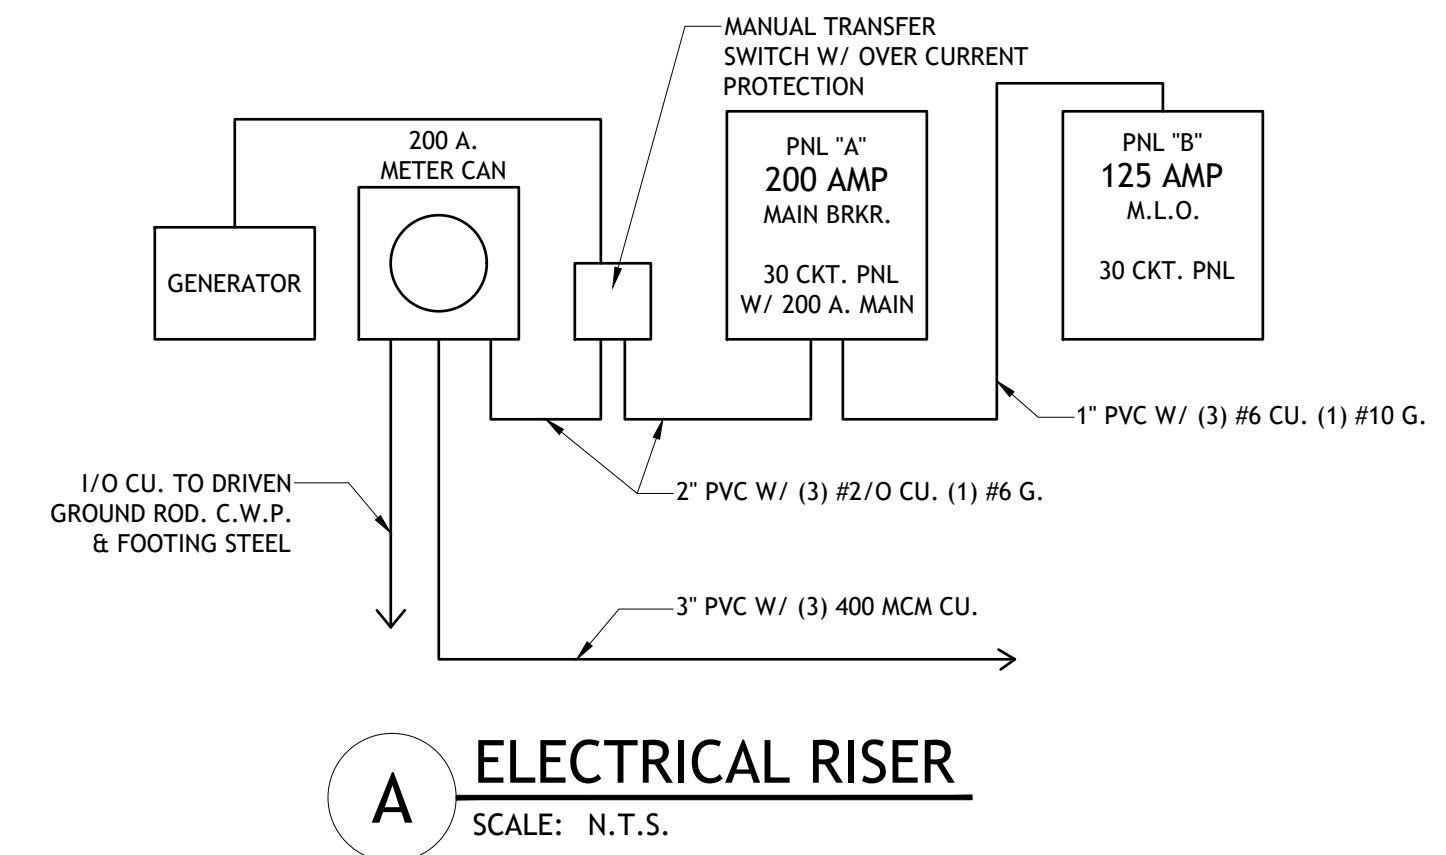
MANUAL TRANSFER SWITCH W/ OVER CURRENT PROTECTION

200 A.
METER CAN

GENERATOR

PNL "A"
200 AMP
MAIN BRKR.

30 CKT. PNL
W/ 200 A. MAIN

PNL "B"
125 AMP
M.L.O.

30 CKT. PNL

1" PVC W/ (3) #6 CU. (1) #10 G.

I/O CU. TO DRIVEN GROUND ROD. C.W.P. & FOOTING STEEL

2" PVC W/ (3) #2/O CU. (1) #6 G.

3" PVC W/ (3) 400 MCM CU.

A

ELECTRICAL RISER

SCALE: N.T.S.